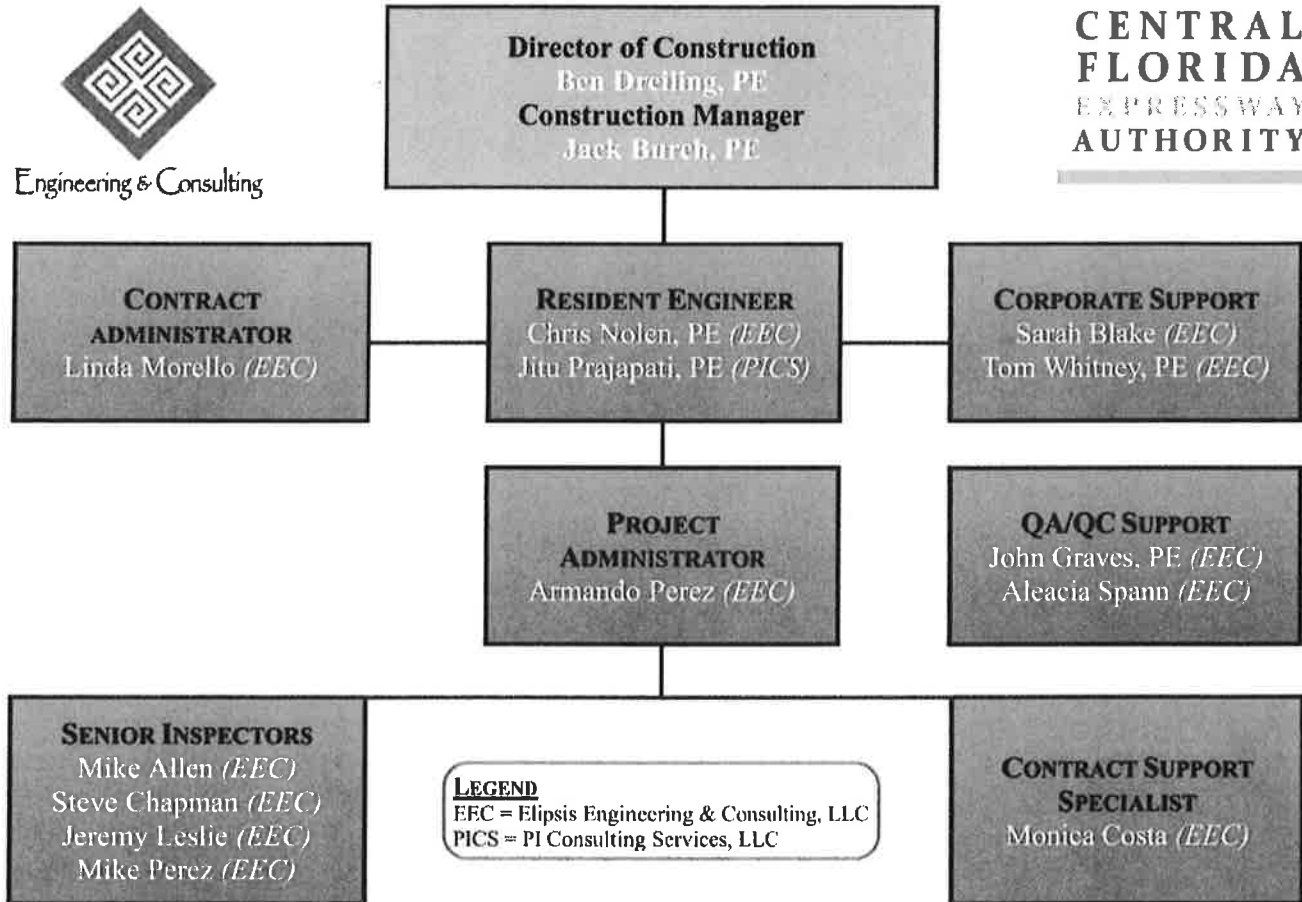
Engineering & Consulting

Director of Construction
Ben Dreiling, PE
Construction Manager
Jack Burch, PE

CENTRAL FLORIDA EXPRESSWAY AUTHORITY

CONTRACT ADMINISTRATOR
Linda Morello (EEC)

RESIDENT ENGINEER
Chris Nolen, PE (EEC)
Jitu Prajapati, PE (PICS)

CORPORATE SUPPORT
Sarah Blake (EEC)
Tom Whitney, PE (EEC)

PROJECT ADMINISTRATOR
Armando Perez (EEC)

QA/QC SUPPORT
John Graves, PE (EEC)
Aleacia Spann (EEC)

SENIOR INSPECTORS
Mike Allen (EEC)
Steve Chapman (EEC)
Jeremy Leslie (EEC)
Mike Perez (EEC)

LEGEND
EEC = Elipsis Engineering & Consulting, LLC
PICS = PI Consulting Services, LLC

CONTRACT SUPPORT SPECIALIST
Monica Costa (EEC)